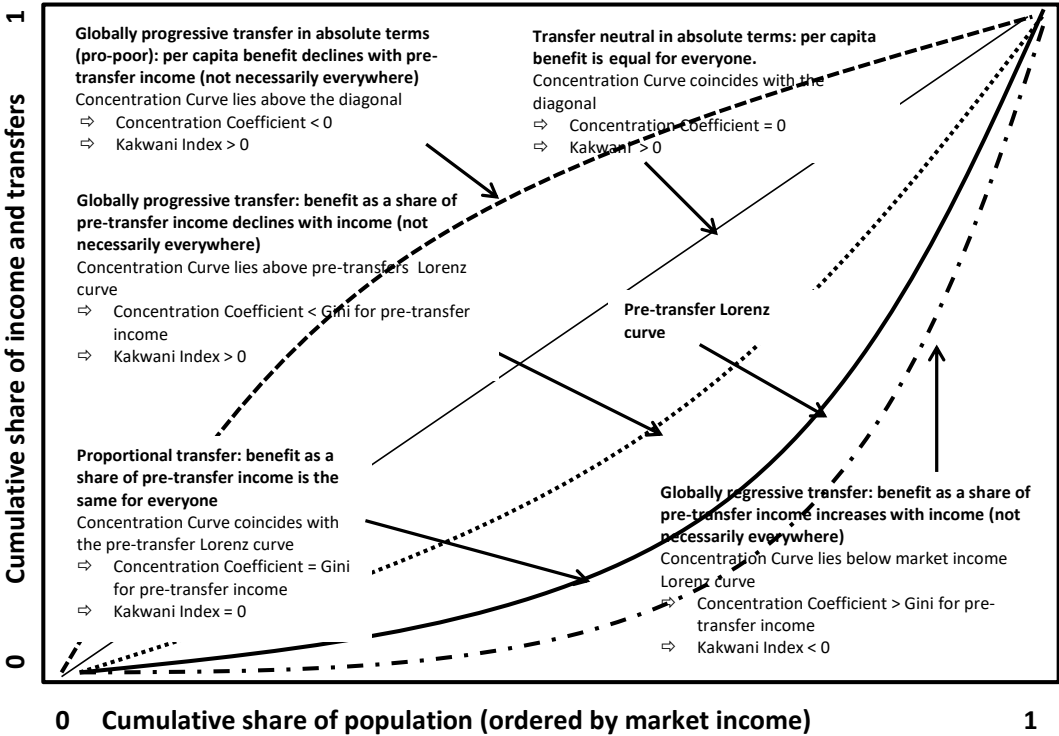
1

Cumulative share of income and transfers

0

Globally progressive transfer in absolute terms (pro-poor): per capita benefit declines with pre-transfer income (not necessarily everywhere)
Concentration Curve lies above the diagonal
⇨ Concentration Coefficient < 0
⇨ Kakwani Index > 0

Transfer neutral in absolute terms: per capita benefit is equal for everyone.
Concentration Curve coincides with the diagonal
⇨ Concentration Coefficient = 0
⇨ Kakwani > 0

Globally progressive transfer: benefit as a share of pre-transfer income declines with income (not necessarily everywhere)
Concentration Curve lies above pre-transfers Lorenz curve
⇨ Concentration Coefficient < Gini for pre-transfer income
⇨ Kakwani Index > 0

Pre-transfer Lorenz curve

Proportional transfer: benefit as a share of pre-transfer income is the same for everyone
Concentration Curve coincides with the pre-transfer Lorenz curve
⇨ Concentration Coefficient = Gini for pre-transfer income
⇨ Kakwani Index = 0

Globally regressive transfer: benefit as a share of pre-transfer income increases with income (not necessarily everywhere)
Concentration Curve lies below market income Lorenz curve
⇨ Concentration Coefficient > Gini for pre-transfer income
⇨ Kakwani Index < 0

0 Cumulative share of population (ordered by market income) 1